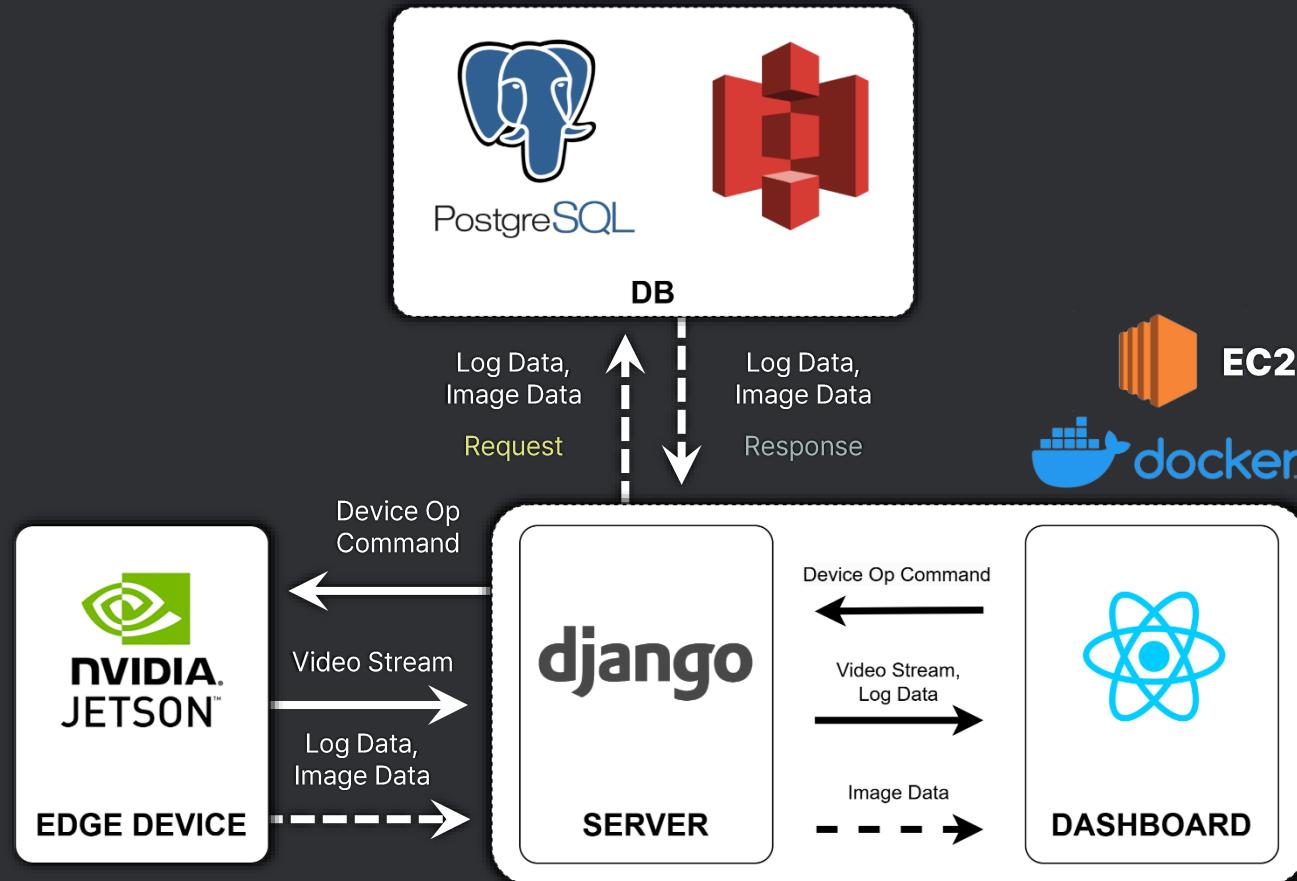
PostgreSQL

DB

Log Data, Image Data

Request

Log Data, Image Data

Response

EC2

docker

Device Op Command

NVIDIA. JETSON

Video Stream

Log Data, Image Data

EDGE DEVICE

django

SERVER

Device Op Command

Video Stream, Log Data

Image Data

DASHBOARD